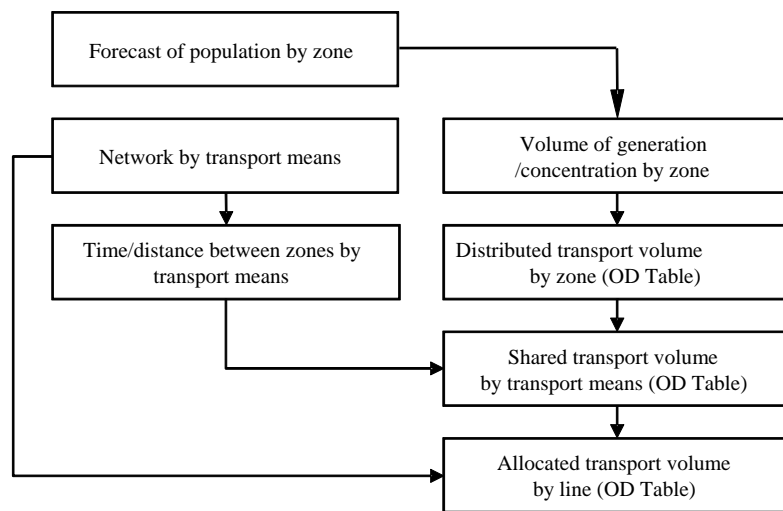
Forecast of population by zone

Network by transport means

Volume of generation /concentration by zone

Time/distance between zones by transport means

Distributed transport volume by zone (OD Table)

Shared transport volume by transport means (OD Table)

Allocated transport volume by line (OD Table)